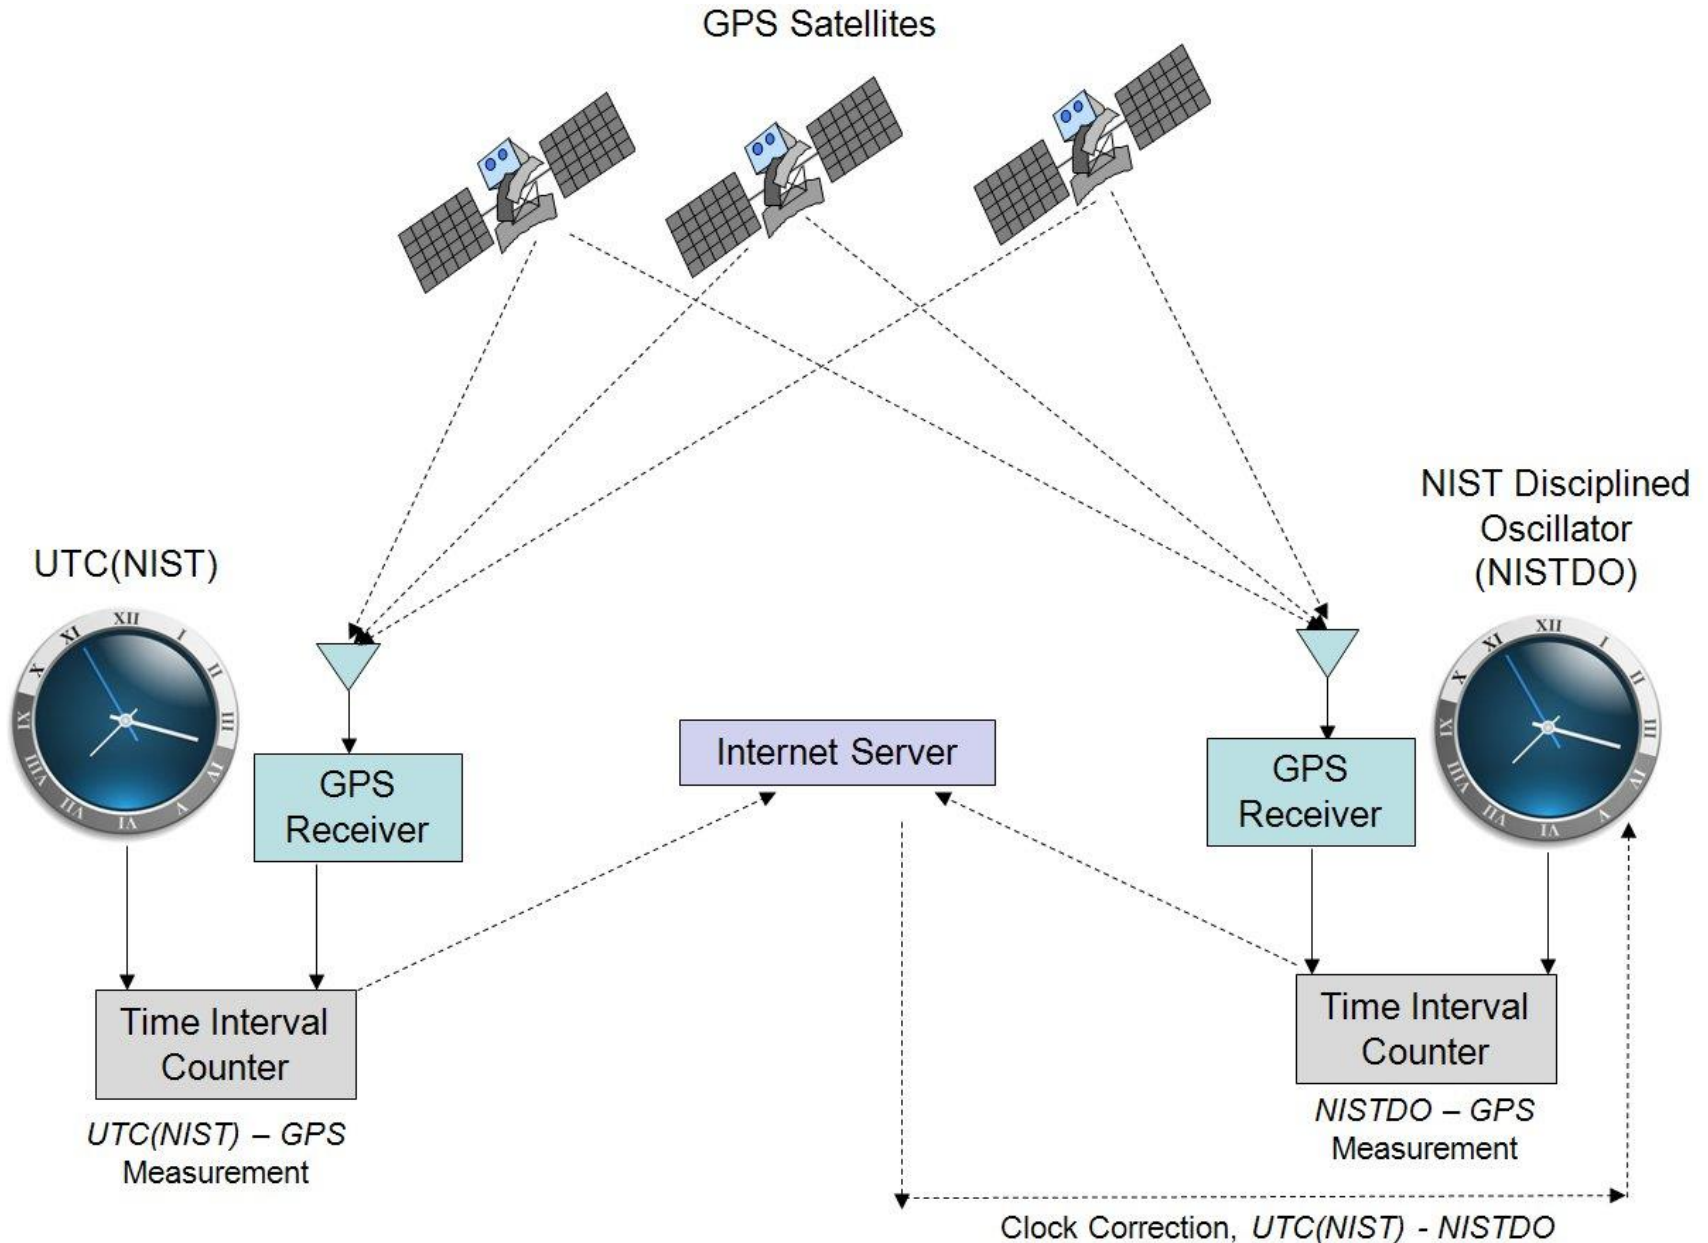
GPS Satellites

UTC(NIST)

NIST Disciplined Oscillator (NISTDO)

GPS Receiver

Internet Server

GPS Receiver

Time Interval Counter

UTC(NIST) – GPS Measurement

Time Interval Counter

NISTDO – GPS Measurement

Clock Correction, UTC(NIST) - NISTDO